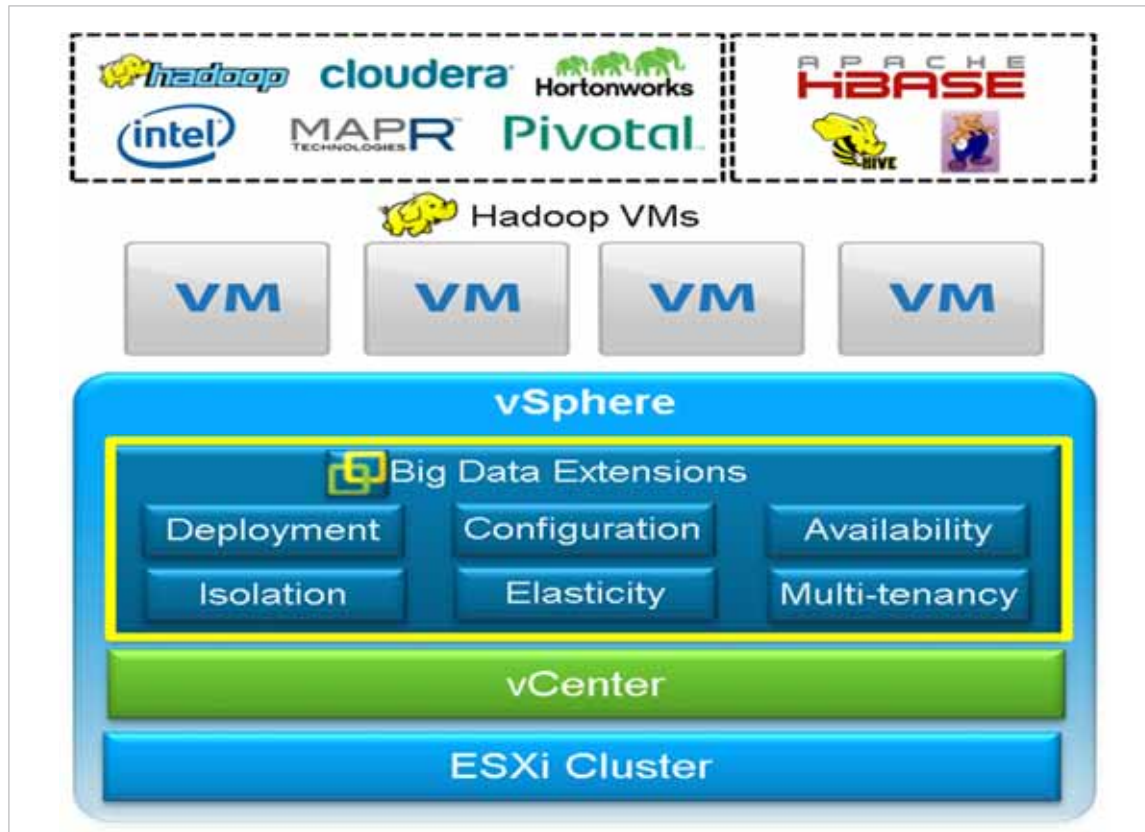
hadoop cloudera Hortonworks
intel MAPR TECHNOLOGIES Pivotal

APACHE HBASE
HIVE

Hadoop VMs

VM VM VM VM

vSphere

Big Data Extensions

Deployment Configuration Availability

Isolation Elasticity Multi-tenancy

vCenter

ESXi Cluster